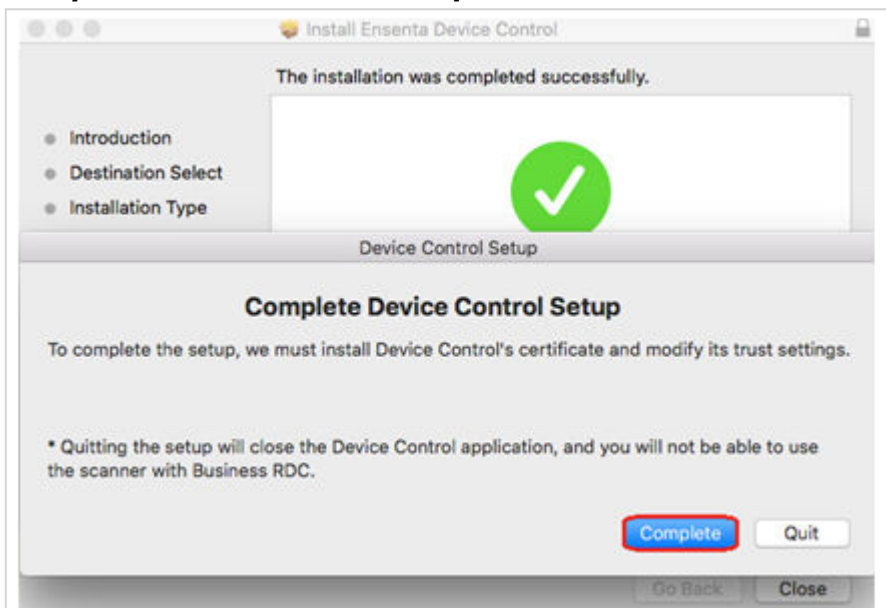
Install Ensenta Device Control

The installation was completed successfully.

Introduction
Destination Select
Installation Type

Device Control Setup

Complete Device Control Setup

To complete the setup, we must install Device Control's certificate and modify its trust settings.

* Quitting the setup will close the Device Control application, and you will not be able to use the scanner with Business RDC.

Complete
Quit

Go Back
Close